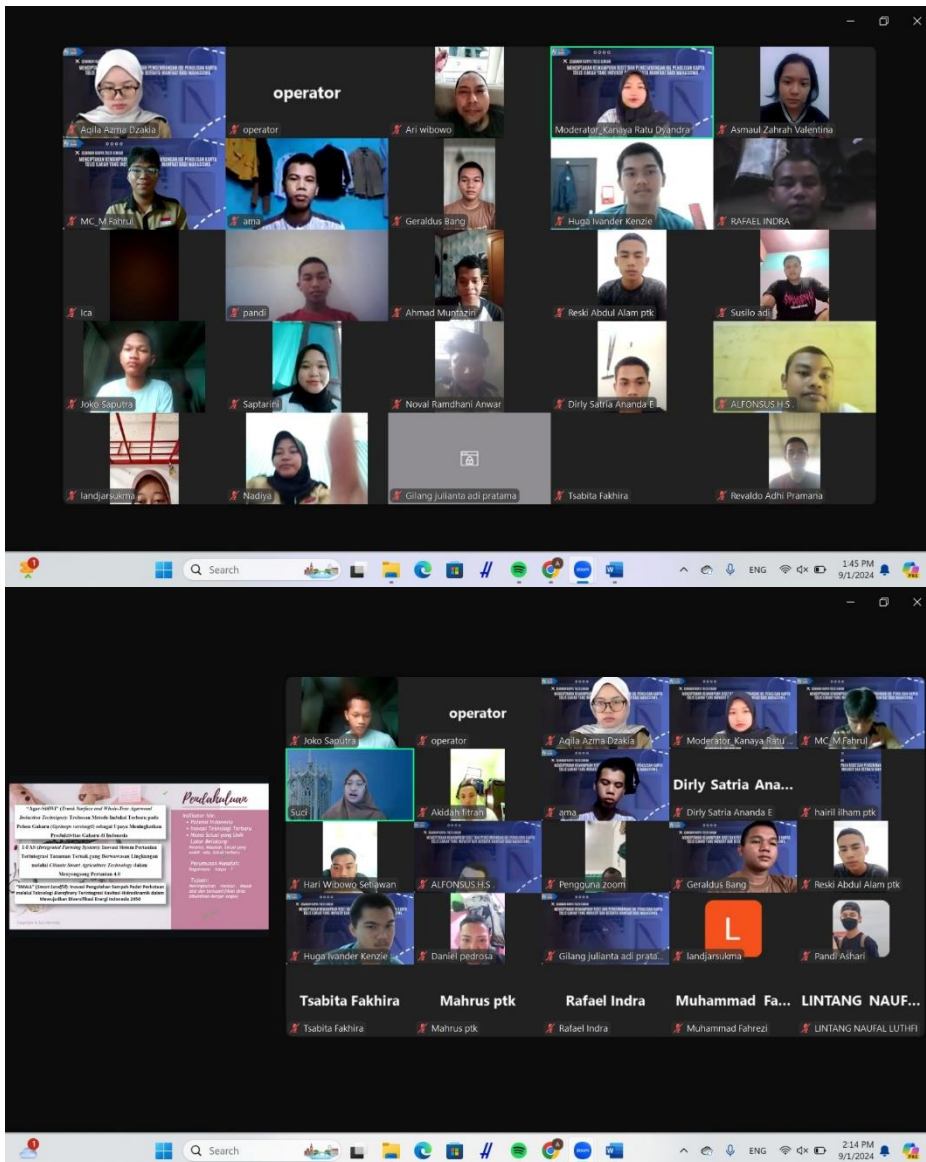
operator

Aqila Azma Dzakia
operator
Ari wibowo
Moderator_Kanaya Ratu Dyandra
Asmaul Zahrah Valentina
MC_M.Fahrul
ama
Geraldus Bang
Huga Ivander Kenzie
RAFAEL INDRA
Ica
pandi
Ahmad Muntazir
Reski Abdul Alam ptk
Susilo adi
Joko Saputra
Saptarini
Noval Ramdhani Anwar
Dirly Satria Ananda E
ALFONSUS H.S
landjarsukma
Nadiya
Gilang julianta adi pratama
Tsabita Fakhira
Revaldo Adhi Pramana

Search
ENG
1:45 PM
9/1/2024

operator

Pendahuluan

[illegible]

Joko Saputra
operator
Aqila Azma Dzakia
Moderator_Kanaya Ratu ...
MC_M.Fahrul
Suci
Akidah fitrah
ama
Dirly Satria Ana...
Dirly Satria Ananda E
hairil ilham ptk
Hari Wibowo Setiawan
ALFONSUS H.S
Pengguna zoom
Geraldus Bang
Reski Abdul Alam ptk
Huga Ivander Kenzie
Daniel pedrosa
Gilang julianta adi prata...
L
landjarsukma
Pandi Ashari
Tsabita Fakhira
Mahrus ptk
Rafael Indra
Muhammad Fa...
LINTANG NAUF...
Tsabita Fakhira
Mahrus ptk
Rafael Indra
Muhammad Fahrezi
LINTANG NAUFAL LUTHFI

Search
ENG
2:14 PM
9/1/2024